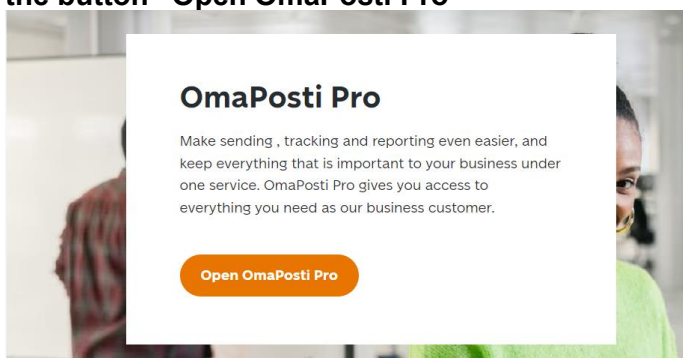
the button "Open OmaPosti Pro"

OmaPosti Pro

Make sending , tracking and reporting even easier, and keep everything that is important to your business under one service. OmaPosti Pro gives you access to everything you need as our business customer.

Open OmaPosti Pro